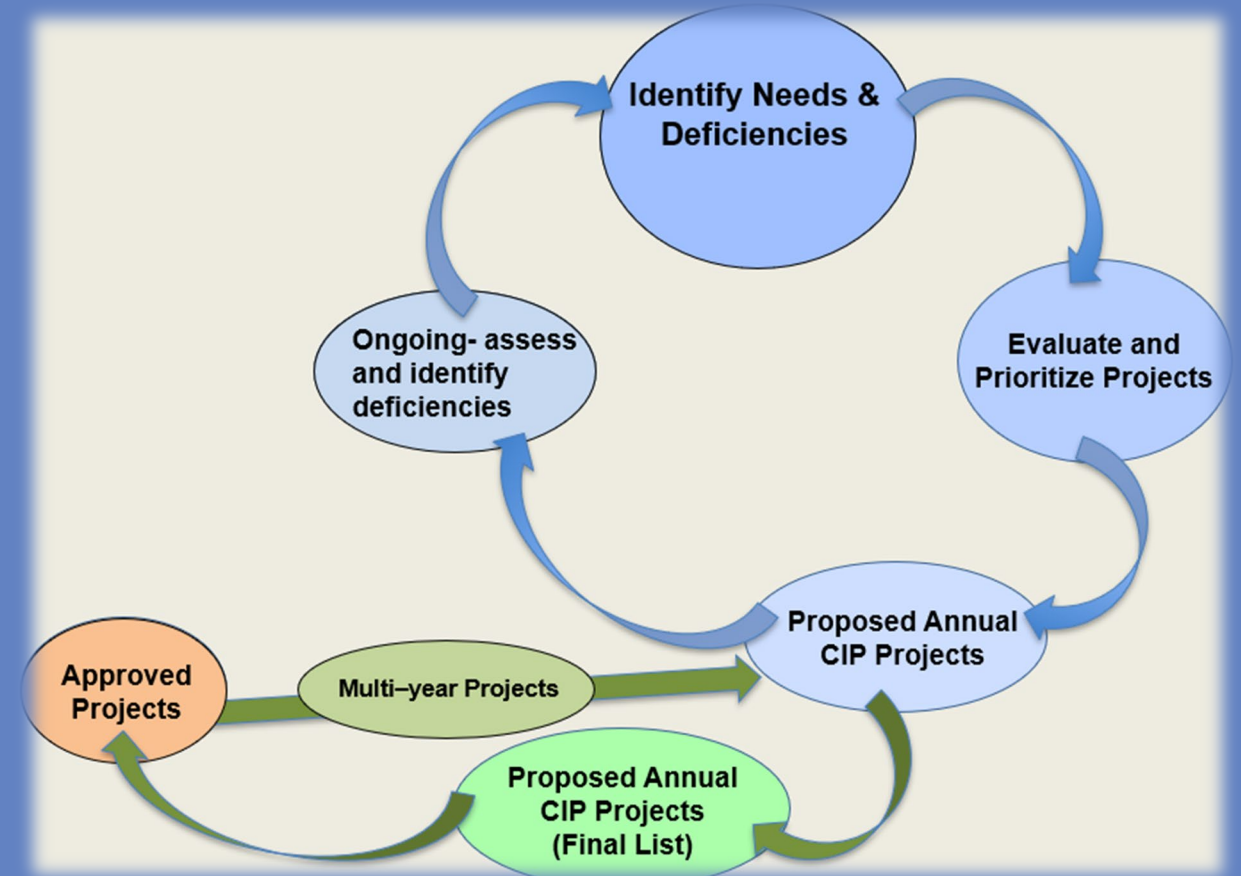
Identify Needs & Deficiencies

Evaluate and Prioritize Projects

Proposed Annual CIP Projects

Proposed Annual CIP Projects (Final List)

Approved Projects

Multi–year Projects

Ongoing- assess and identify deficiencies